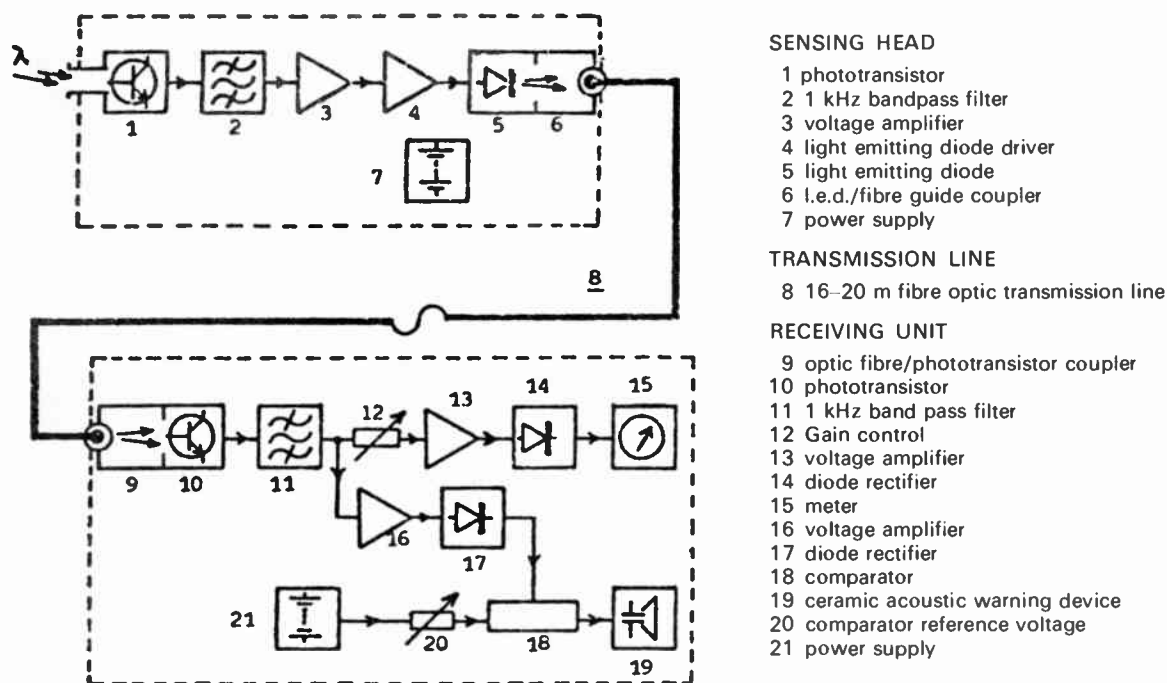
$\lambda$

1 2 3 4 5 6

7

8

9 10 11 12 13 14 15

16 17

21 20 18 19

SENSING HEAD

1 phototransistor
2 1 kHz bandpass filter
3 voltage amplifier
4 light emitting diode driver
5 light emitting diode
6 l.e.d./fibre guide coupler
7 power supply

TRANSMISSION LINE

8 16–20 m fibre optic transmission line

RECEIVING UNIT

9 optic fibre/phototransistor coupler
10 phototransistor
11 1 kHz band pass filter
12 Gain control
13 voltage amplifier
14 diode rectifier
15 meter
16 voltage amplifier
17 diode rectifier
18 comparator
19 ceramic acoustic warning device
20 comparator reference voltage
21 power supply